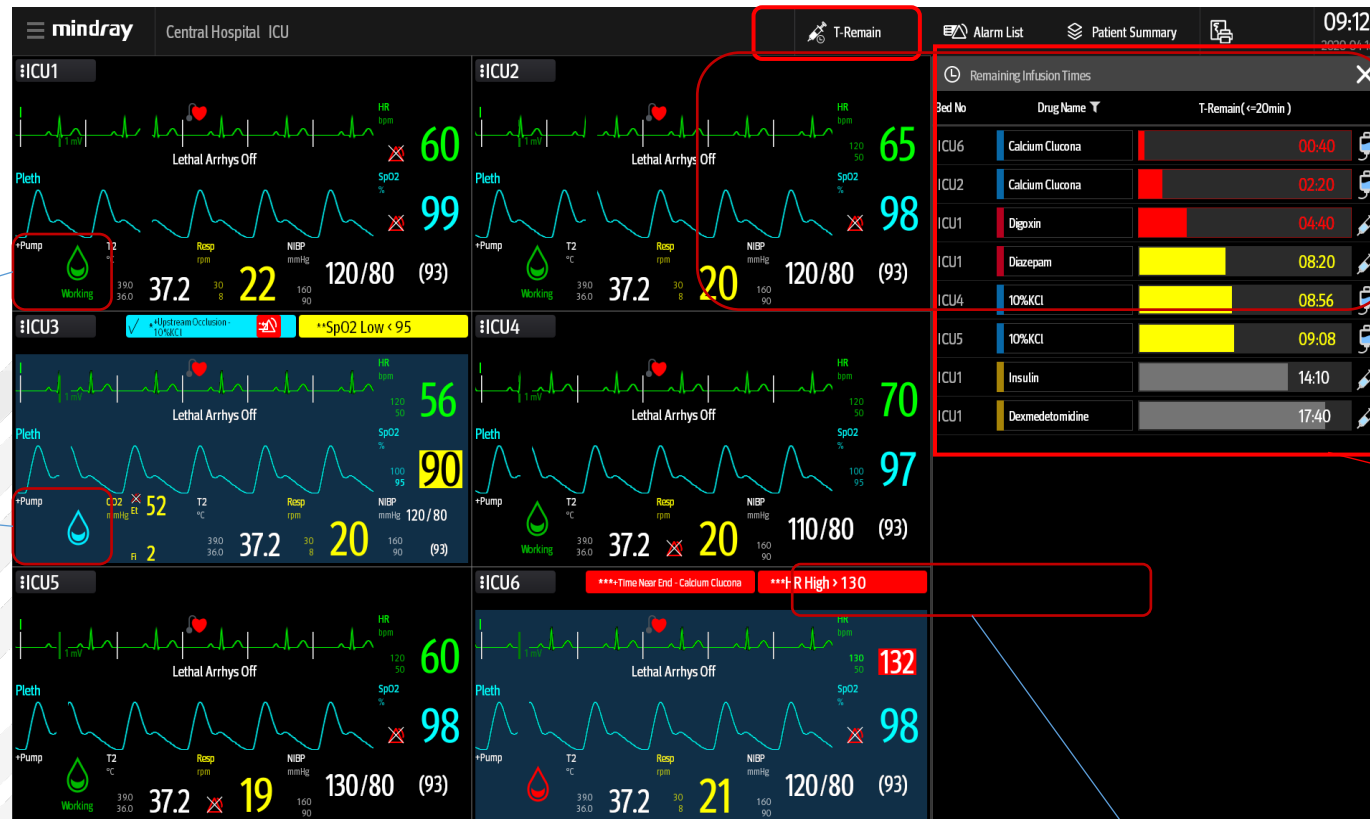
mindray Central Hospital ICU

T-Remain Alarm List Patient Summary 09:12

ICU1
I
1 mV
Lethal Arrhys Off
HR bpm 60
Pleth
SpO2 % 99
+Pump
Working
T2 °C 39.0 36.0 37.2
Resp rpm 30 8 22
NIBP mmHg 160 90 120/80 (93)

ICU2
I
1 mV
Lethal Arrhys Off
HR bpm 120 50 65
Pleth
SpO2 % 98
+Pump
Working
T2 °C 39.0 36.0 37.2
Resp rpm 30 8 20
NIBP mmHg 160 90 120/80 (93)

Remaining Infusion Times

| Bed No | Drug Name | T-Remain( <=20min ) |
|---|---|---|
| ICU6 | Calcium Clucona | 00:40 |
| ICU2 | Calcium Clucona | 02:20 |
| ICU1 | Digoxin | 04:40 |
| ICU1 | Diazepam | 08:20 |
| ICU4 | 10%KCl | 08:56 |
| ICU5 | 10%KCl | 09:08 |
| ICU1 | Insulin | 14:10 |
| ICU1 | Dexmedetomidine | 17:40 |

ICU3
*Upstream Occlusion - 10%KCl
**SpO2 Low < 95
I
1 mV
Lethal Arrhys Off
HR bpm 120 50 56
Pleth
SpO2 % 100 95 90
+Pump
CO2 Et 52
Fi 2
T2 °C 39.0 36.0 37.2
Resp rpm 30 8 20
NIBP mmHg 160 90 120/80 (93)

ICU4
I
1 mV
Lethal Arrhys Off
HR bpm 120 50 70
Pleth
SpO2 % 97
+Pump
Working
T2 °C 39.0 36.0 37.2
Resp rpm 20
NIBP mmHg 160 90 110/80 (93)

ICU5
I
1 mV
Lethal Arrhys Off
HR bpm 120 50 60
Pleth
SpO2 % 98
+Pump
Working
T2 °C 39.0 36.0 37.2
Resp rpm 19
NIBP mmHg 160 90 130/80 (93)

ICU6
***Time Near End - Calcium Clucona
***HR High > 130
I
1 mV
Lethal Arrhys Off
HR bpm 130 50 132
Pleth
SpO2 % 98
+Pump
T2 °C 39.0 36.0 37.2
Resp rpm 30 8 21
NIBP mmHg 160 90 120/80 (93)